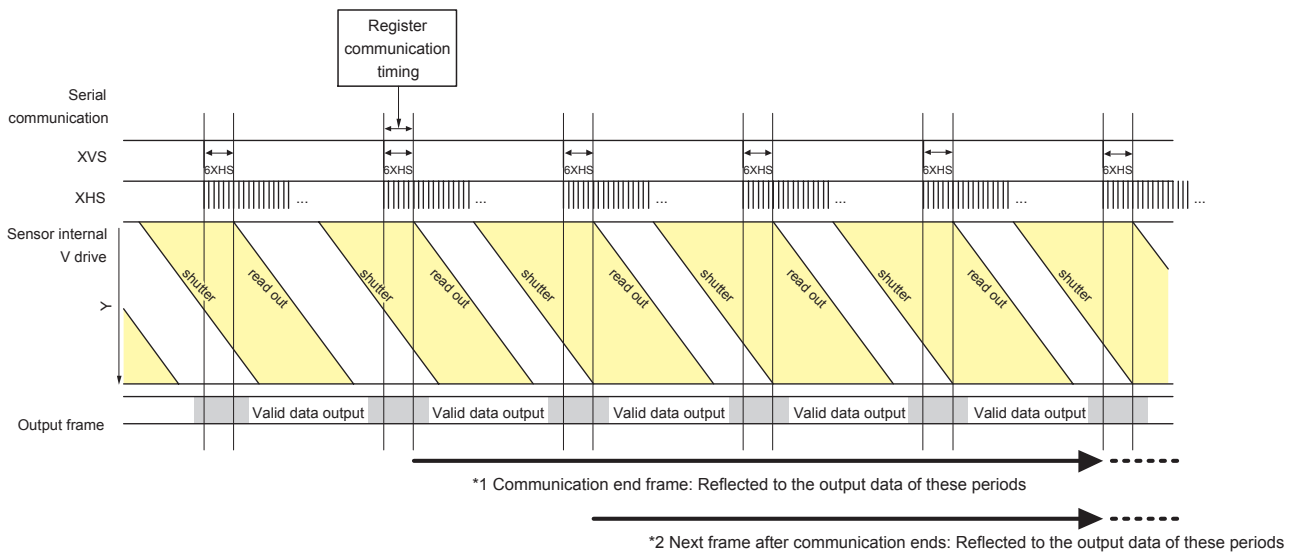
Register communication timing

Serial communication

XVS

6XHS 6XHS 6XHS 6XHS 6XHS 6XHS

XHS

...

Sensor internal V drive

Y

shutter read out shutter read out shutter read out shutter read out shutter read out shutter

Output frame

Valid data output Valid data output Valid data output Valid data output Valid data output

*1 Communication end frame: Reflected to the output data of these periods

*2 Next frame after communication ends: Reflected to the output data of these periods